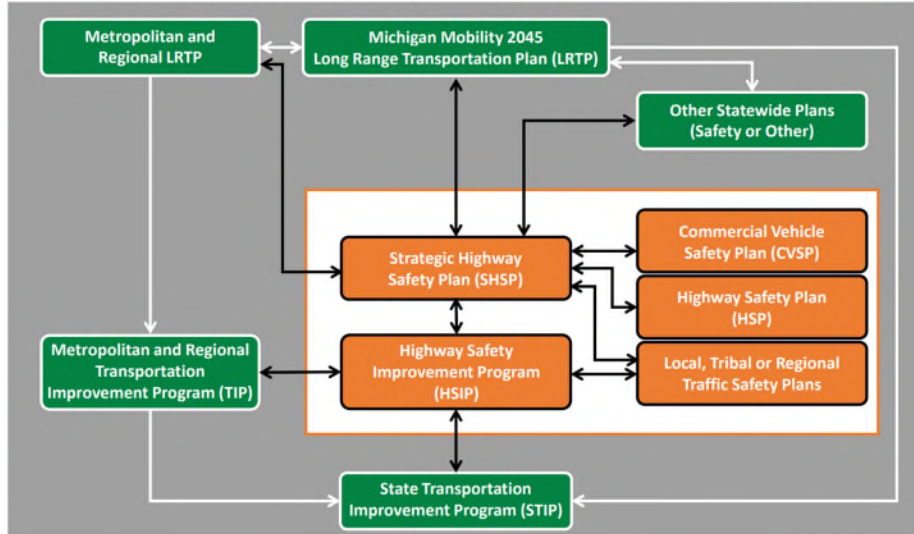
Metropolitan and Regional LRTP

Michigan Mobility 2045 Long Range Transportation Plan (LRTP)

Other Statewide Plans (Safety or Other)

Strategic Highway Safety Plan (SHSP)

Commercial Vehicle Safety Plan (CVSP)

Highway Safety Plan (HSP)

Local, Tribal or Regional Traffic Safety Plans

Highway Safety Improvement Program (HSIP)

Metropolitan and Regional Transportation Improvement Program (TIP)

State Transportation Improvement Program (STIP)